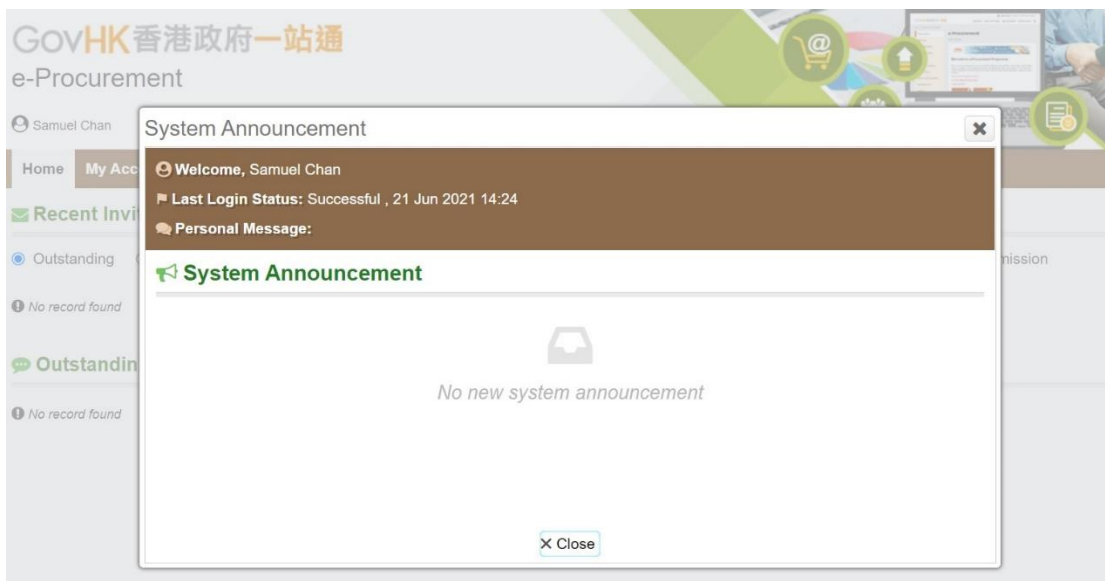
GovHK香港政府一站通
e-Procurement

Samuel Chan

Home My Acc

Recent Invi

Outstanding

No record found

Outstandin

No record found

nission

System Announcement ×

Welcome, Samuel Chan

Last Login Status: Successful , 21 Jun 2021 14:24

Personal Message:

System Announcement

No new system announcement

× Close